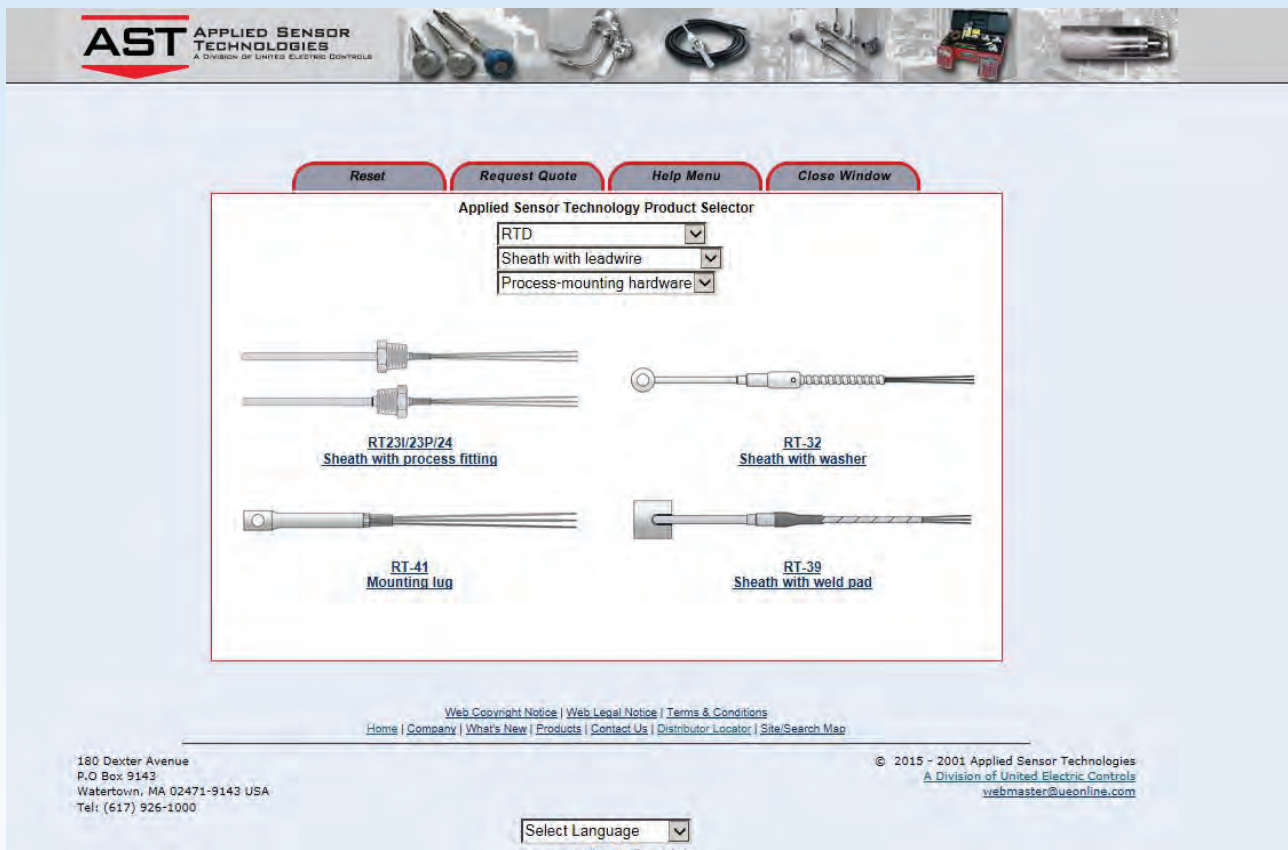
AST APPLIED SENSOR TECHNOLOGIES A DIVISION OF UNITED ELECTRIC CONTROLS

Reset | Request Quote | Help Menu | Close Window

Applied Sensor Technology Product Selector

RTD

Sheath with leadwire

Process-mounting hardware

RT23I/23P/24
Sheath with process fitting

RT-32
Sheath with washer

RT-41
Mounting lug

RT-39
Sheath with weld pad

Web Copyright Notice | Web Legal Notice | Terms & Conditions
Home | Company | What's New | Products | Contact Us | Distributor Locator | Site/Search Map

180 Dexter Avenue
P.O Box 9143
Watertown, MA 02471-9143 USA
Tel: (617) 926-1000

© 2015 - 2001 Applied Sensor Technologies
A Division of United Electric Controls
webmaster@ueonline.com

Select Language